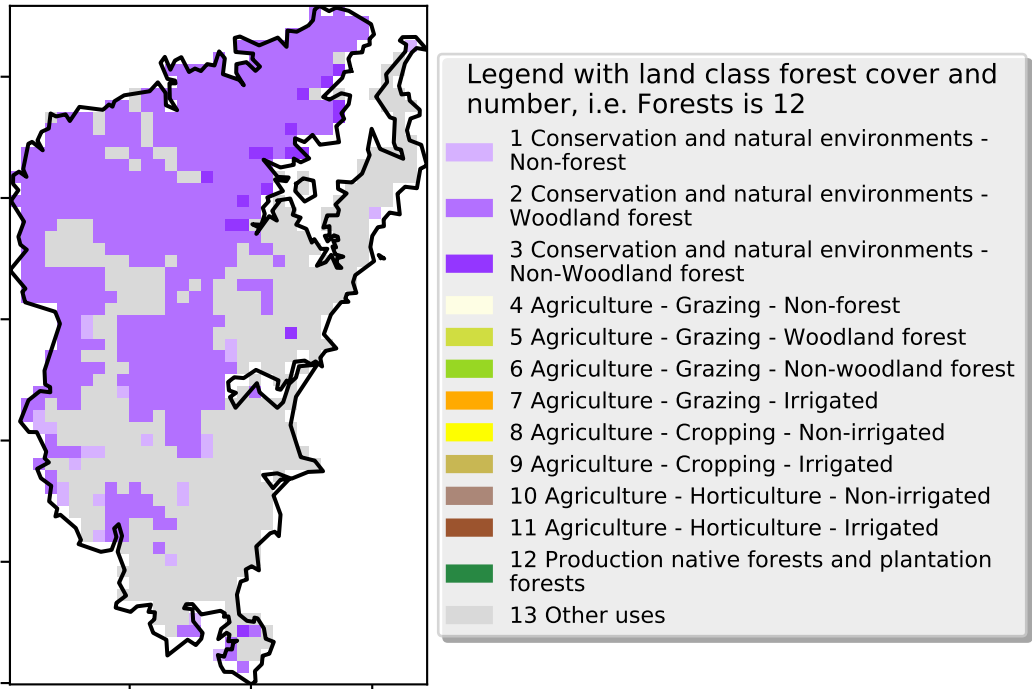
Legend with land class forest cover and number, i.e. Forests is 12

1 Conservation and natural environments - Non-forest

2 Conservation and natural environments - Woodland forest

3 Conservation and natural environments - Non-Woodland forest

4 Agriculture - Grazing - Non-forest

5 Agriculture - Grazing - Woodland forest

6 Agriculture - Grazing - Non-woodland forest

7 Agriculture - Grazing - Irrigated

8 Agriculture - Cropping - Non-irrigated

9 Agriculture - Cropping - Irrigated

10 Agriculture - Horticulture - Non-irrigated

11 Agriculture - Horticulture - Irrigated

12 Production native forests and plantation forests

13 Other uses